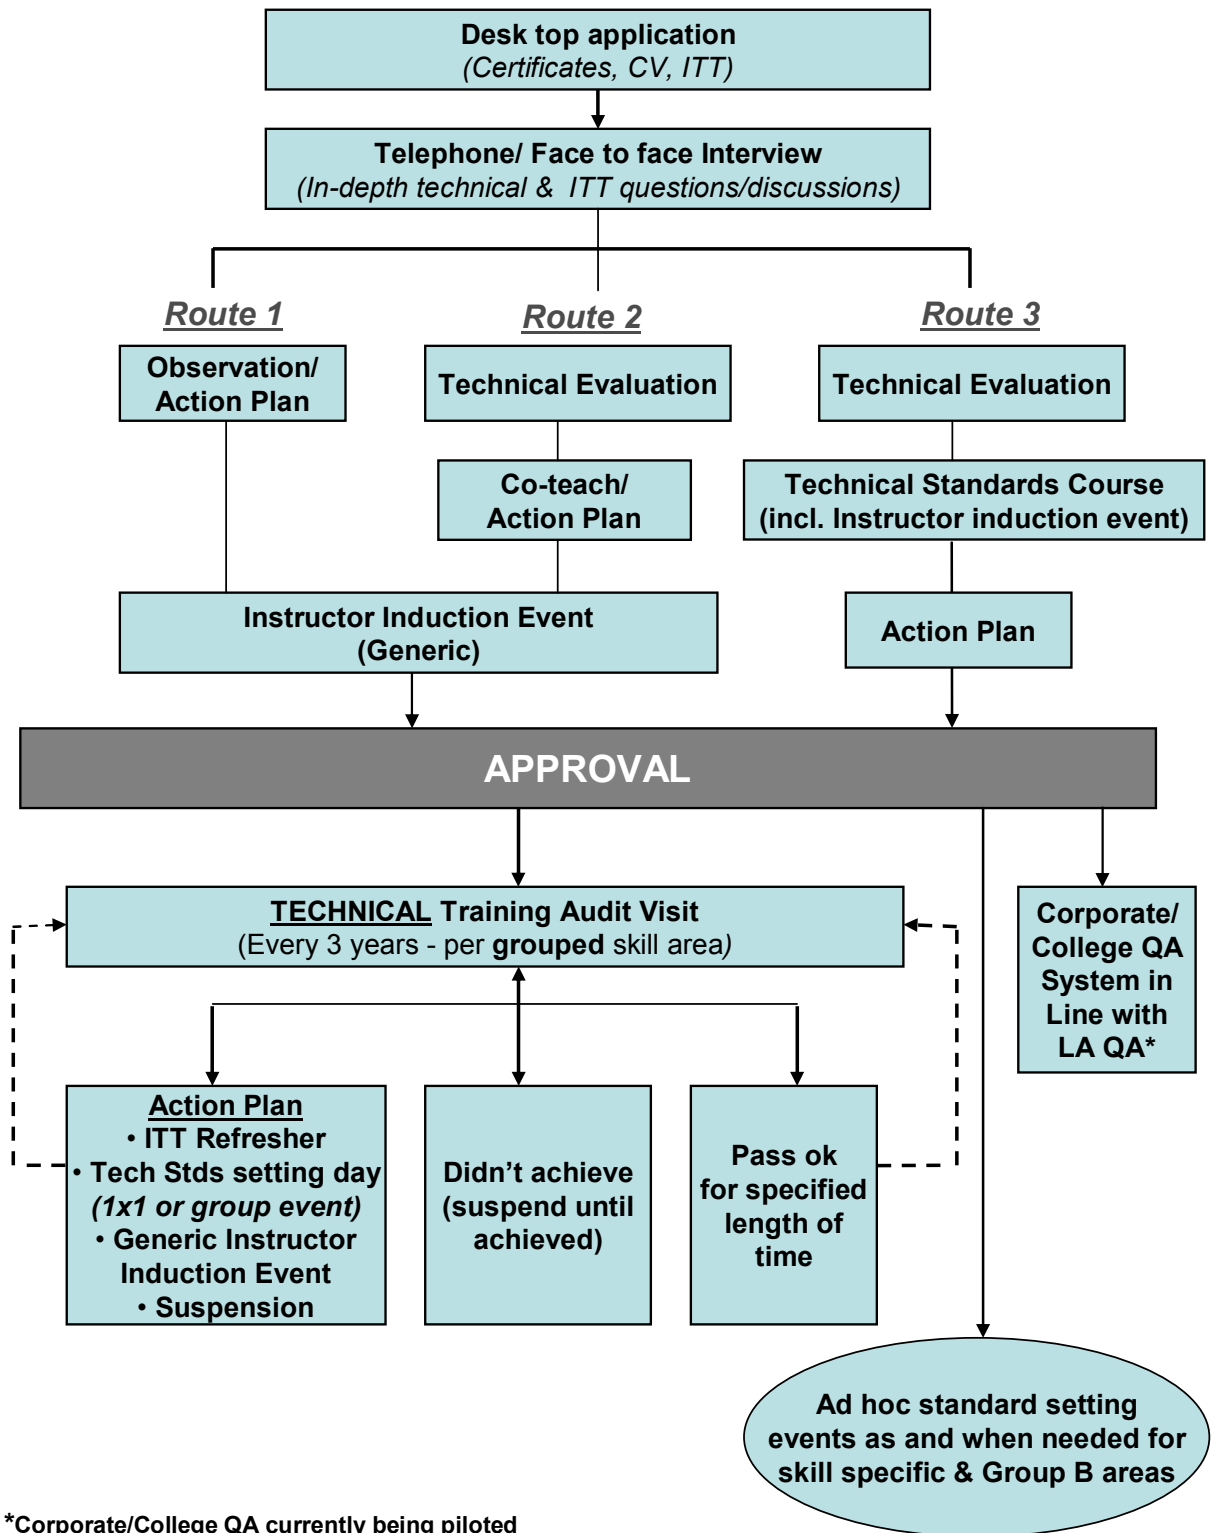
Desk top application
(Certificates, CV, ITT)

Telephone/ Face to face Interview
(In-depth technical & ITT questions/discussions)

Route 1

Observation/ Action Plan

Route 2

Technical Evaluation

Co-teach/ Action Plan

Route 3

Technical Evaluation

Technical Standards Course (incl. Instructor induction event)

Instructor Induction Event (Generic)

Action Plan

APPROVAL

TECHNICAL Training Audit Visit
(Every 3 years - per grouped skill area)

Corporate/ College QA System in Line with LA QA*

Action Plan
• ITT Refresher
• Tech Stds setting day (1x1 or group event)
• Generic Instructor Induction Event
• Suspension

Didn't achieve (suspend until achieved)

Pass ok for specified length of time

Ad hoc standard setting events as and when needed for skill specific & Group B areas

*Corporate/College QA currently being piloted